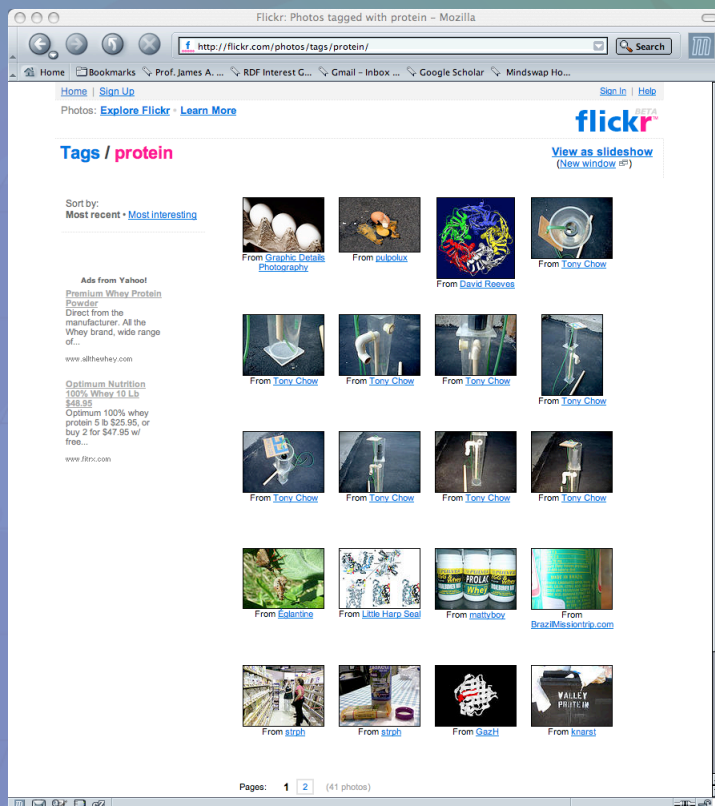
Flickr: Photos tagged with protein – Mozilla

http://flickr.com/photos/tags/protein/

Search

Home Bookmarks Prof. James A. ... RDF Interest G... Gmail - Inbox ... Google Scholar Mindswap Ho...

Home | Sign Up

Sign In | Help

Photos: Explore Flickr • Learn More

flickr BETA

Tags / protein

View as slideshow
(New window)

Sort by:
Most recent • Most interesting

Ads from Yahoo!

Premium Whey Protein Powder
Direct from the manufacturer. All the Whey brand, wide range of...
www.allthewhey.com

Optimum Nutrition 100% Whey 10 Lb $48.95
Optimum 100% whey protein 5 lb $25.95, or buy 2 for $47.95 w/ free...
www.fitrx.com

From Graphic Details Photography

From pulpolux

From David Reeves

From Tony Chow

From Tony Chow

From Tony Chow

From Tony Chow

From Tony Chow

From Tony Chow

From Tony Chow

From Tony Chow

From Tony Chow

From Eglantine

From Little Harp Seal

From mattyboy

From BrazilMissiontrip.com

From strph

From strph

From GazH

From knarst

PROLAC

Whey

VALLEY PROTEIN

Pages: 1 2 (41 photos)